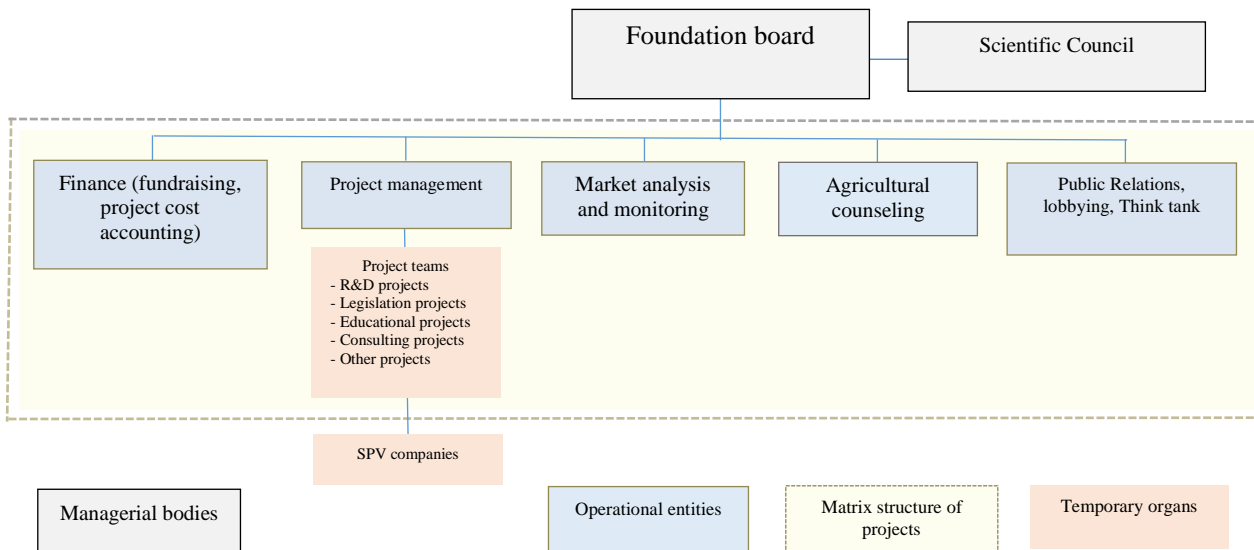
Foundation board

Scientific Council

Finance (fundraising, project cost accounting)

Project management

Market analysis and monitoring

Agricultural counseling

Public Relations, lobbying, Think tank

Project teams
- R&D projects
- Legislation projects
- Educational projects
- Consulting projects
- Other projects

SPV companies

Managerial bodies

Operational entities

Matrix structure of projects

Temporary organs